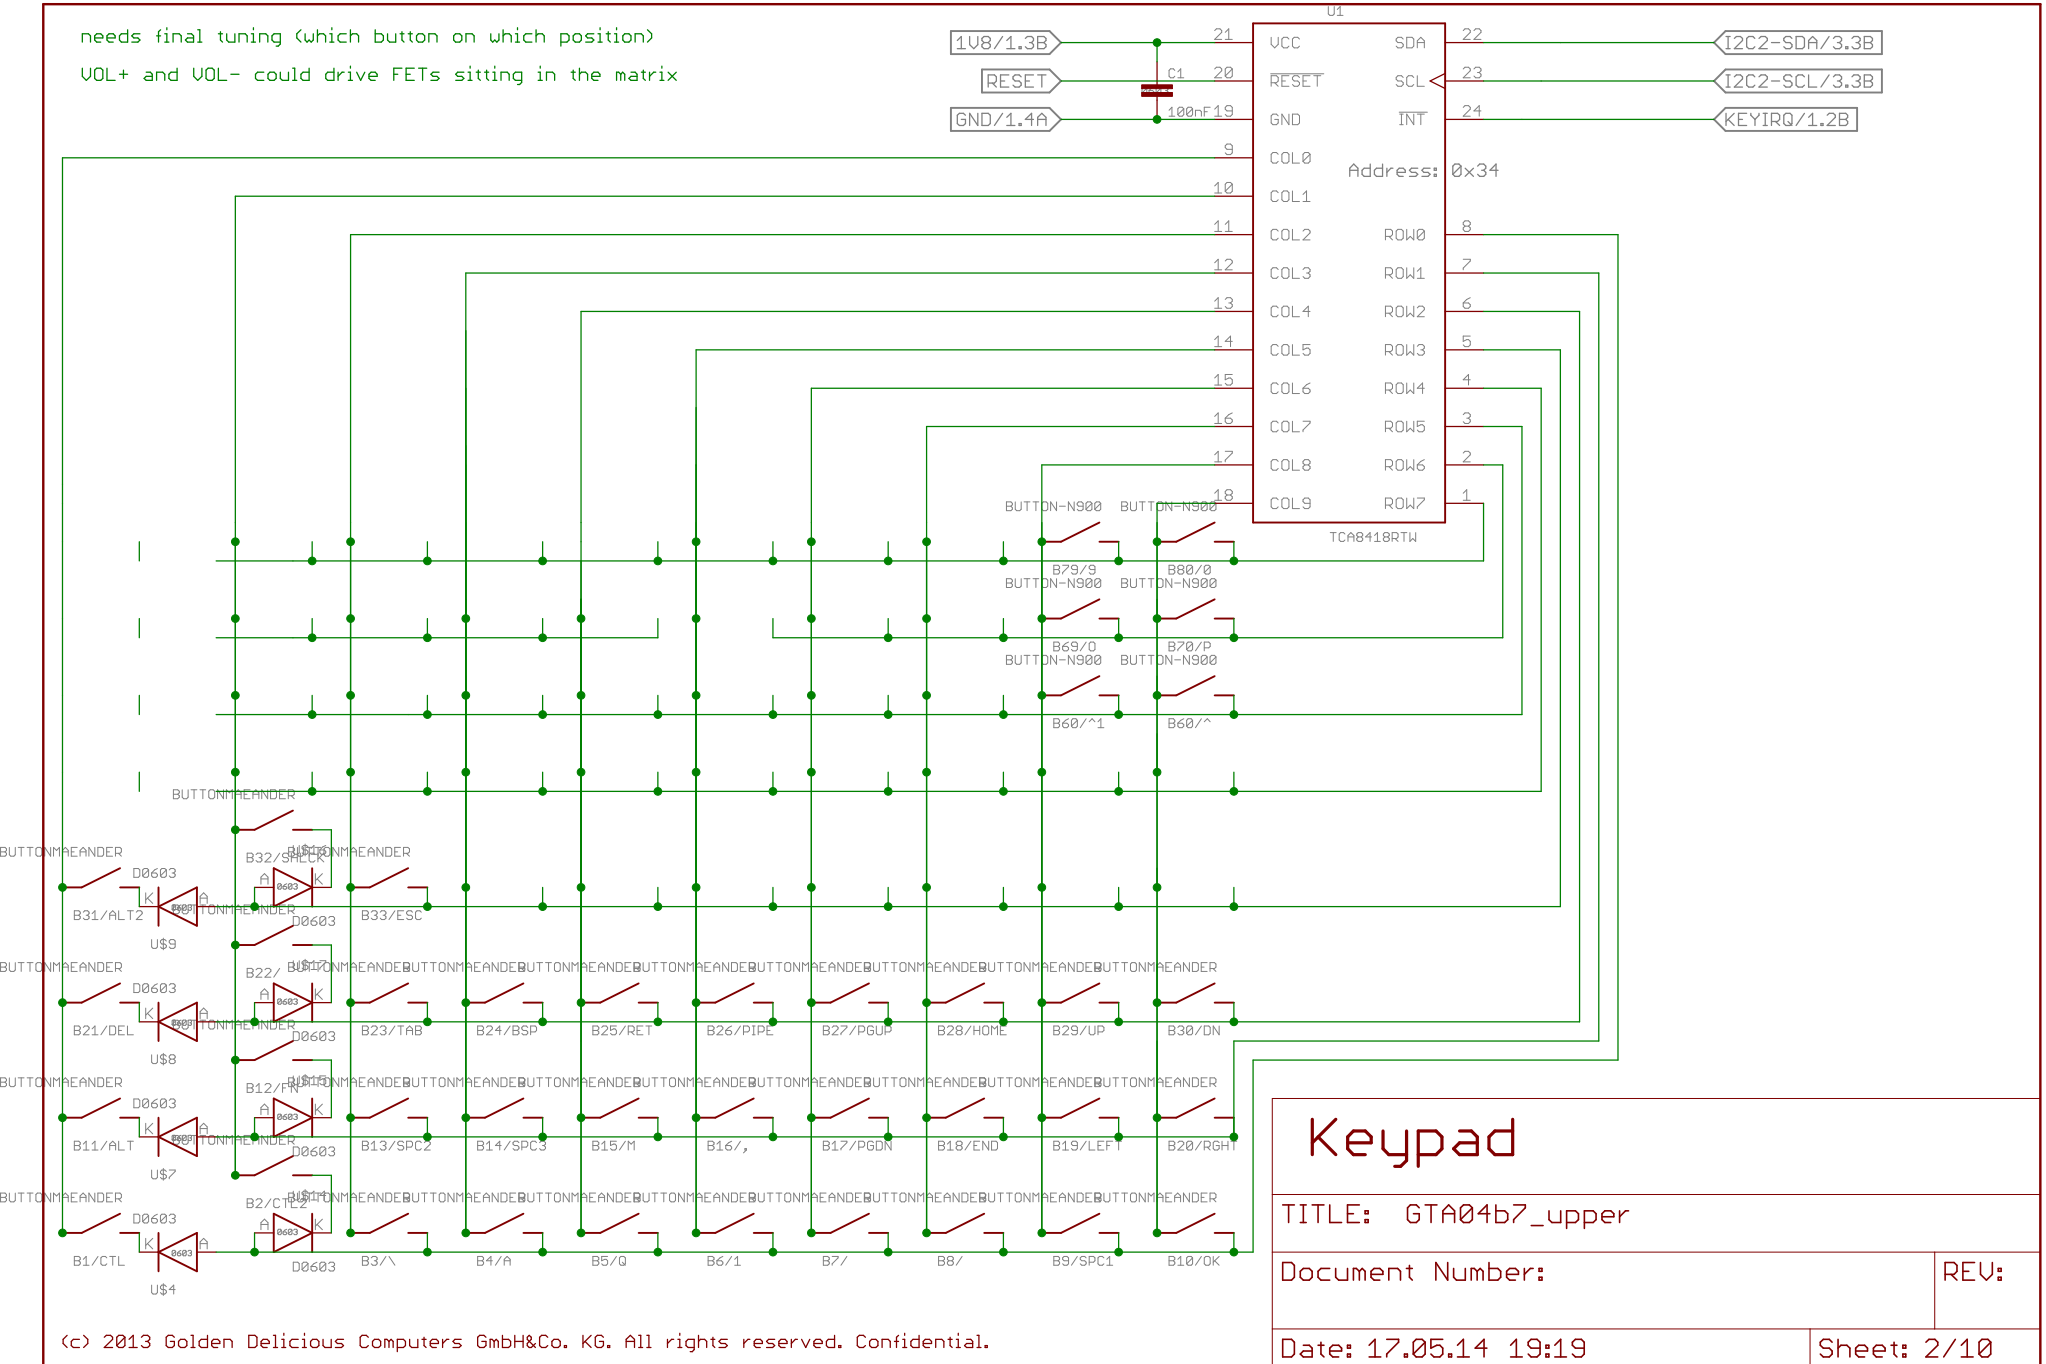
needs final tuning (which button on which position)

VOL+ and VOL- could drive FETs sitting in the matrix

1V8/1.3B
RESET
GND/1.4A

C1
100nF

U1

21 VCC
20 RESET
19 GND
9 COL0
10 COL1
11 COL2
12 COL3
13 COL4
14 COL5
15 COL6
16 COL7
17 COL8
18 COL9

SDA 22
SCL 23
INT 24

Address: 0x34

ROW0 8
ROW1 7
ROW2 6
ROW3 5
ROW4 4
ROW5 3
ROW6 2
ROW7 1

TCA8418RTW

I2C2-SDA/3.3B
I2C2-SCL/3.3B
KEYIRQ/1.2B

BUTTON-N900 BUTTON-N900
B79/9 B80/0
BUTTON-N900 BUTTON-N900
B69/O B70/P
BUTTON-N900 BUTTON-N900
B60/^1 B60/^

BUTTONMAEANDER
B32/SHLCK
BUTTONMAEANDER D0603 BUTTONMAEANDER
B31/ALT2 U$16 B33/ESC
U$9 D0603

BUTTONMAEANDER D0603
B22/ U$17
B21/DEL
U$8 D0603
BUTTONMAEANDER BUTTONMAEANDER BUTTONMAEANDER BUTTONMAEANDER BUTTONMAEANDER BUTTONMAEANDER BUTTONMAEANDER BUTTONMAEANDER BUTTONMAEANDER
B23/TAB B24/BSP B25/RET B26/PIPE B27/PGUP B28/HOME B29/UP B30/DN

BUTTONMAEANDER D0603
B12/FN U$15
B11/ALT
U$7 D0603
BUTTONMAEANDER BUTTONMAEANDER BUTTONMAEANDER BUTTONMAEANDER BUTTONMAEANDER BUTTONMAEANDER BUTTONMAEANDER BUTTONMAEANDER BUTTONMAEANDER
B13/SPC2 B14/SPC3 B15/M B16/, B17/PGDN B18/END B19/LEFT B20/RGHT

BUTTONMAEANDER D0603
B2/CTL2 U$14
B1/CTL
U$4 D0603
BUTTONMAEANDER BUTTONMAEANDER BUTTONMAEANDER BUTTONMAEANDER BUTTONMAEANDER BUTTONMAEANDER BUTTONMAEANDER BUTTONMAEANDER BUTTONMAEANDER
B3/\ B4/A B5/Q B6/1 B7/ B8/ B9/SPC1 B10/OK

Keypad
TITLE: GTA04b7_upper
Document Number: REV:
Date: 17.05.14 19:19 Sheet: 2/10

(c) 2013 Golden Delicious Computers GmbH&Co. KG. All rights reserved. Confidential.